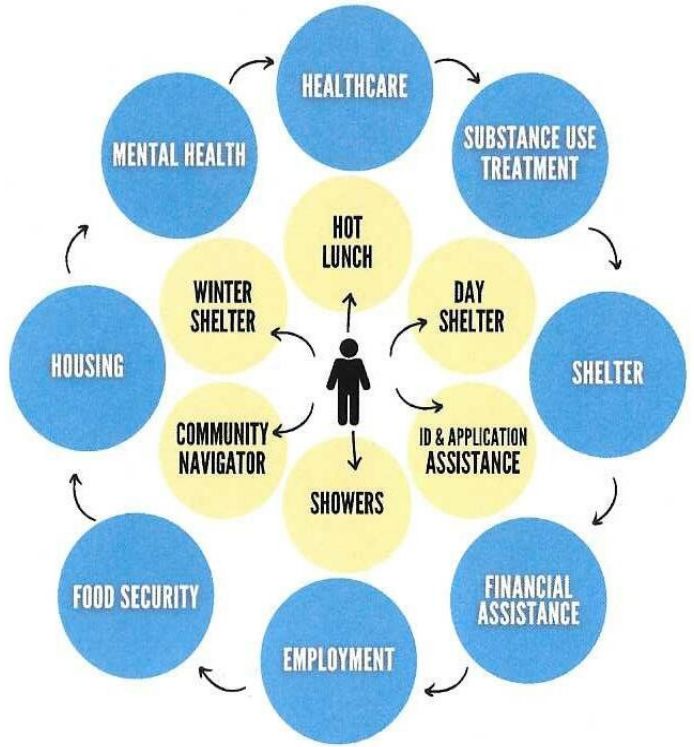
HEALTHCARE

SUBSTANCE USE TREATMENT

SHELTER

FINANCIAL ASSISTANCE

EMPLOYMENT

FOOD SECURITY

HOUSING

MENTAL HEALTH

HOT LUNCH

DAY SHELTER

ID & APPLICATION ASSISTANCE

SHOWERS

COMMUNITY NAVIGATOR

WINTER SHELTER